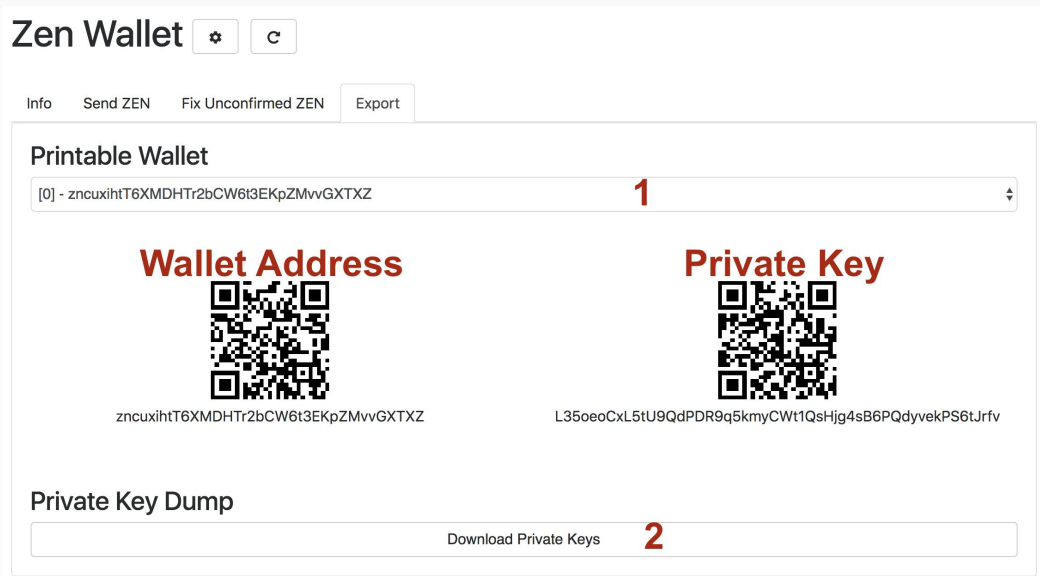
Zen Wallet

Info | Send ZEN | Fix Unconfirmed ZEN | Export

Printable Wallet

[0] - zncuxihtT6XMDHTr2bCW6t3EKpZMvvGXTXZ

1

Wallet Address

zncuxihtT6XMDHTr2bCW6t3EKpZMvvGXTXZ

Private Key

L35oeoCxL5tU9QdPDR9q5kmyCWt1QsHjg4sB6PQdyvekPS6tJrfv

Private Key Dump

Download Private Keys

2